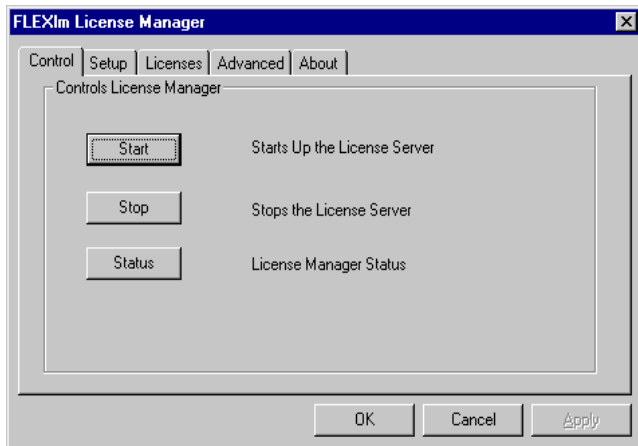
FLEXlm License Manager

Control | Setup | Licenses | Advanced | About

Controls License Manager

Start Starts Up the License Server

Stop Stops the License Server

Status License Manager Status

OK Cancel Apply